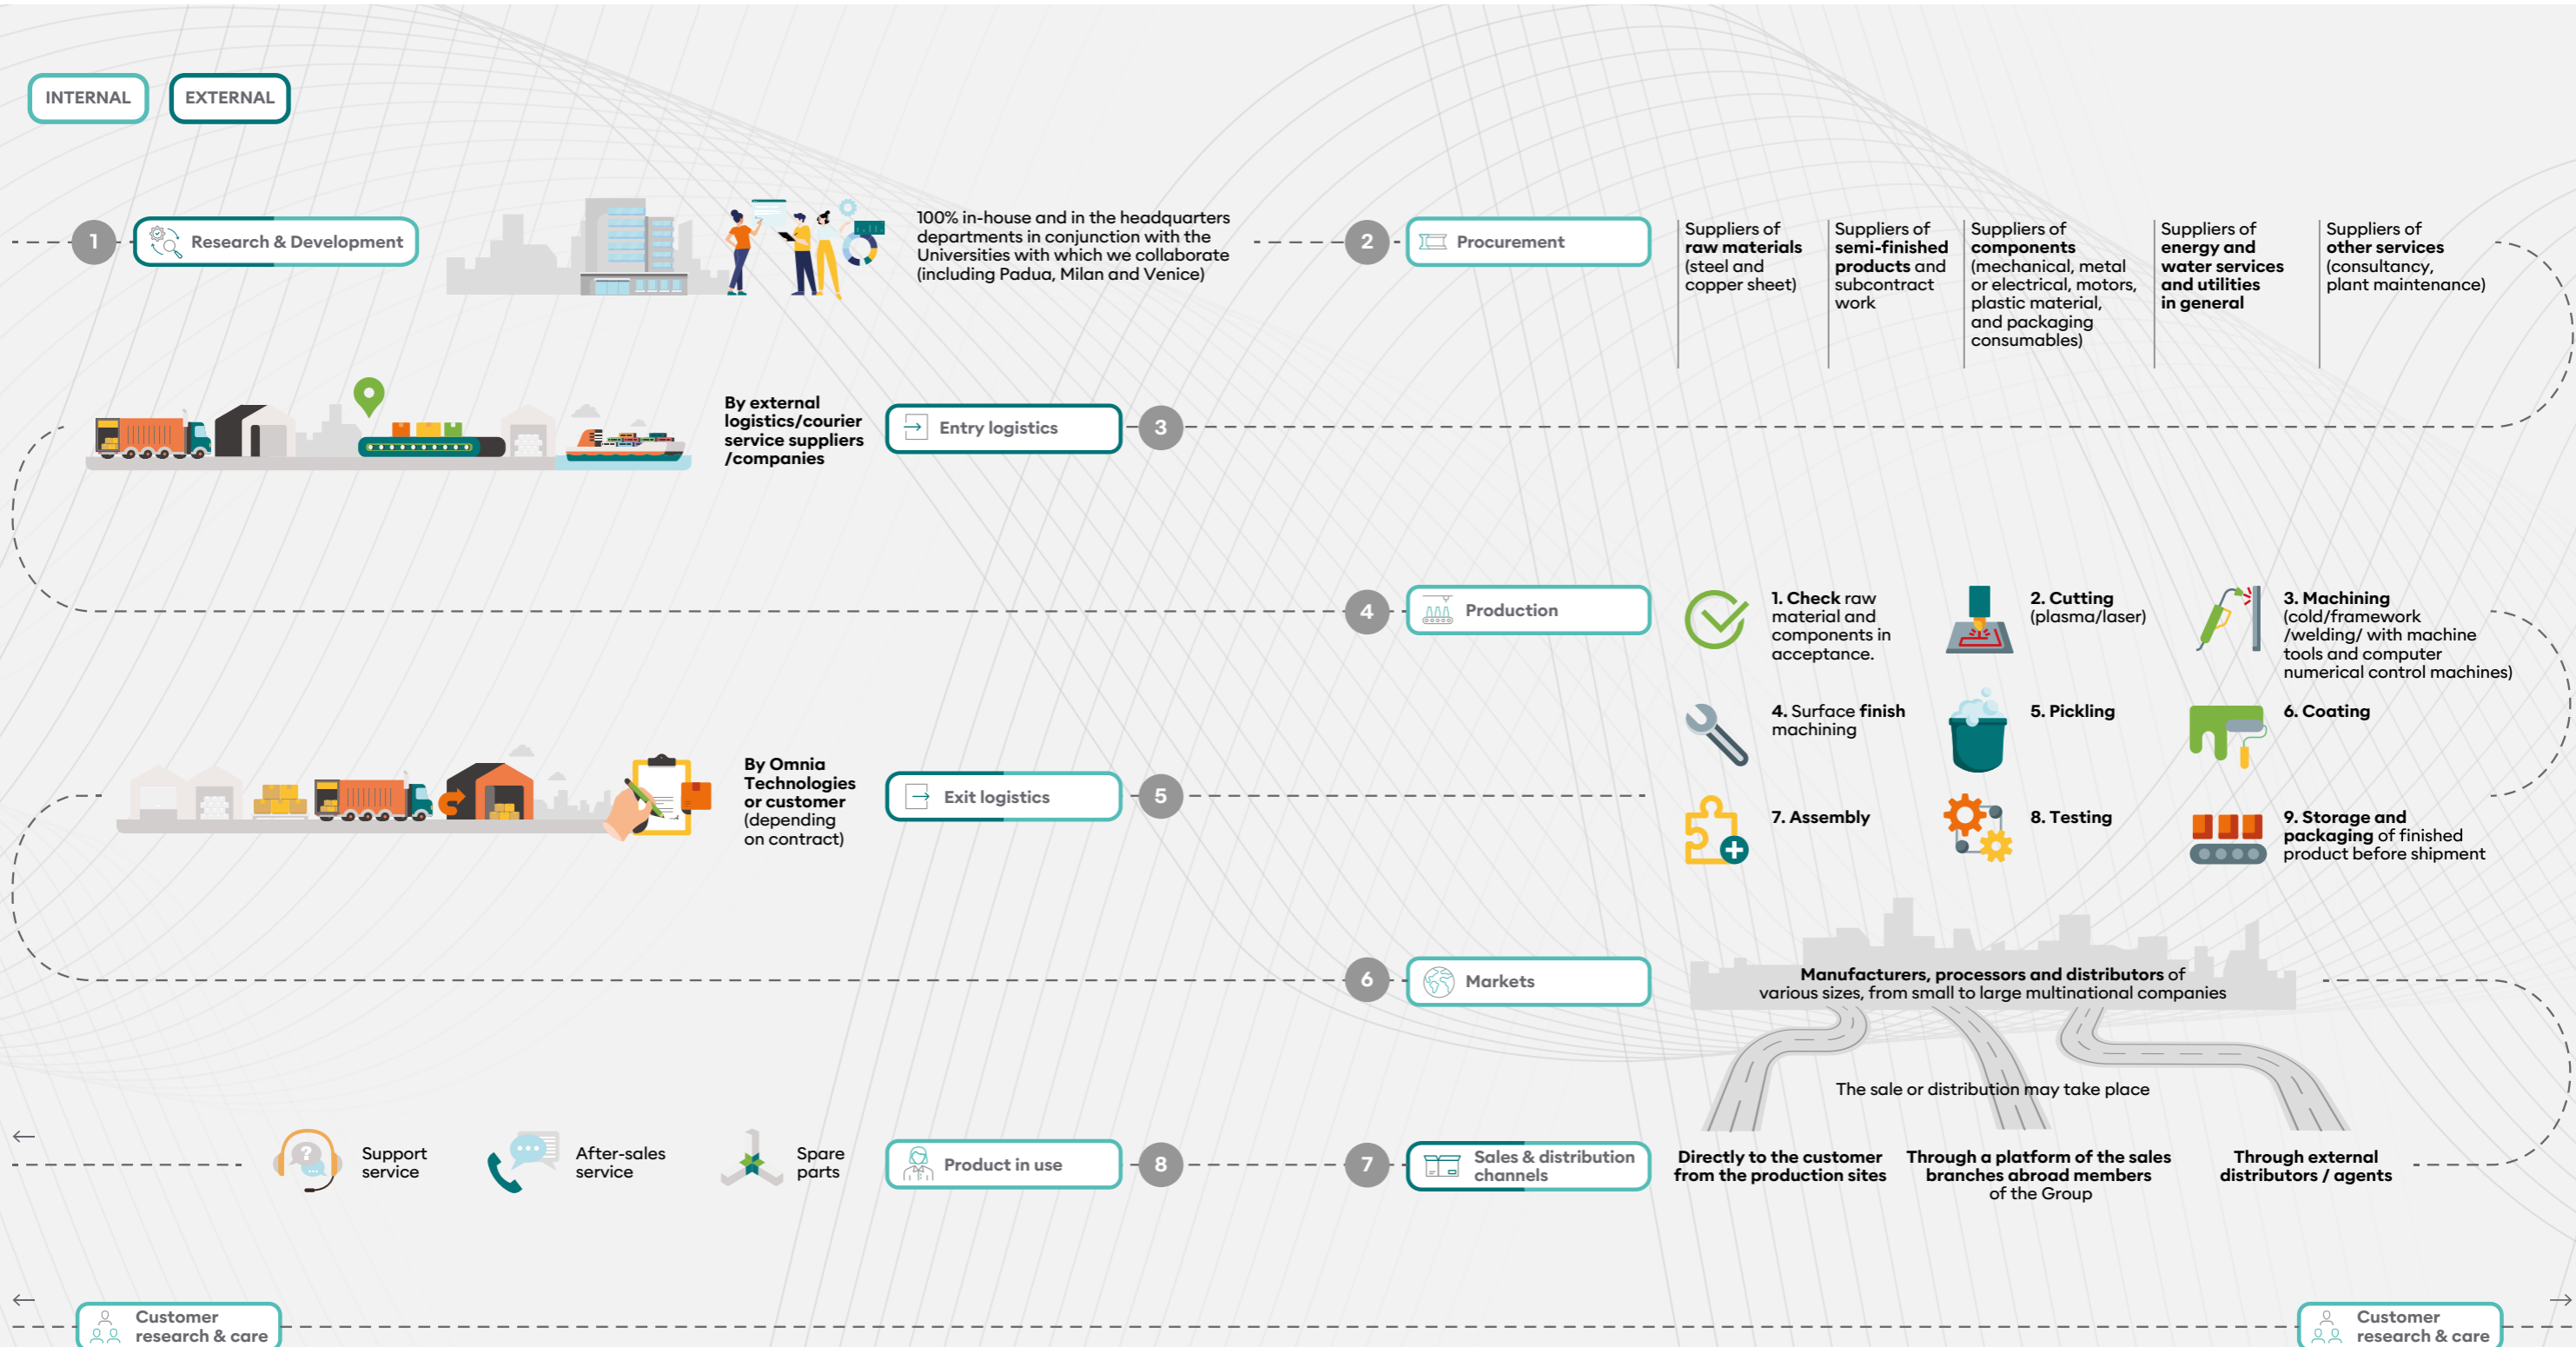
INTERNAL EXTERNAL

1 Research & Development

100% in-house and in the headquarters departments in conjunction with the Universities with which we collaborate (including Padua, Milan and Venice)

2 Procurement

Suppliers of **raw materials** (steel and copper sheet)

Suppliers of **semi-finished products** and subcontract work

Suppliers of **components** (mechanical, metal or electrical, motors, plastic material, and packaging consumables)

Suppliers of **energy and water services and utilities in general**

Suppliers of **other services** (consultancy, plant maintenance)

By external logistics/courier service suppliers /companies

Entry logistics 3

4 Production

**1. Check** raw material and components in acceptance.

**2. Cutting** (plasma/laser)

**3. Machining** (cold/framework /welding/ with machine tools and computer numerical control machines)

**4.** Surface **finish** machining

**5. Pickling**

**6. Coating**

**7. Assembly**

**8. Testing**

**9. Storage and packaging** of finished product before shipment

By Omnia Technologies or customer (depending on contract)

Exit logistics 5

6 Markets

**Manufacturers, processors and distributors** of various sizes, from small to large multinational companies

The sale or distribution may take place

Support service

After-sales service

Spare parts

Product in use 8

7 Sales & distribution channels

**Directly to the customer from the production sites**

**Through a platform of the sales branches abroad members** of the Group

**Through external distributors / agents**

Customer research & care

Customer research & care